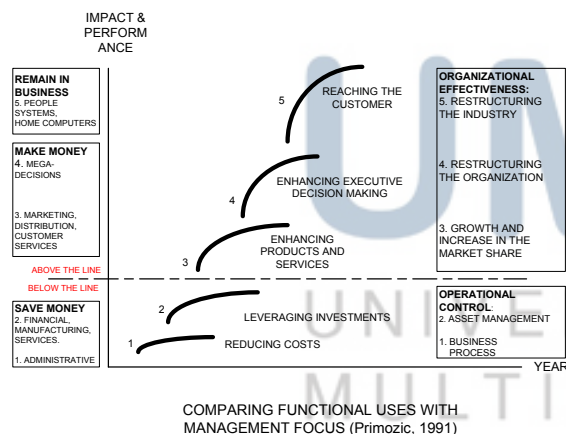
IMPACT & PERFORMANCE

REMAIN IN BUSINESS
5. PEOPLE SYSTEMS, HOME COMPUTERS

MAKE MONEY
4. MEGA-DECISIONS

3. MARKETING, DISTRIBUTION, CUSTOMER SERVICES

ABOVE THE LINE
BELOW THE LINE

SAVE MONEY
2. FINANCIAL, MANUFACTURING, SERVICES.

1. ADMINISTRATIVE

5
REACHING THE CUSTOMER

4
ENHANCING EXECUTIVE DECISION MAKING

3
ENHANCING PRODUCTS AND SERVICES

2
LEVERAGING INVESTMENTS

1
REDUCING COSTS

ORGANIZATIONAL EFFECTIVENESS:
5. RESTRUCTURING THE INDUSTRY

4. RESTRUCTURING THE ORGANIZATION

3. GROWTH AND INCREASE IN THE MARKET SHARE

OPERATIONAL CONTROL:
2. ASSET MANAGEMENT

1. BUSINESS PROCESS

YEAR

UNIVE
MULTI

COMPARING FUNCTIONAL USES WITH MANAGEMENT FOCUS (Primozic, 1991)